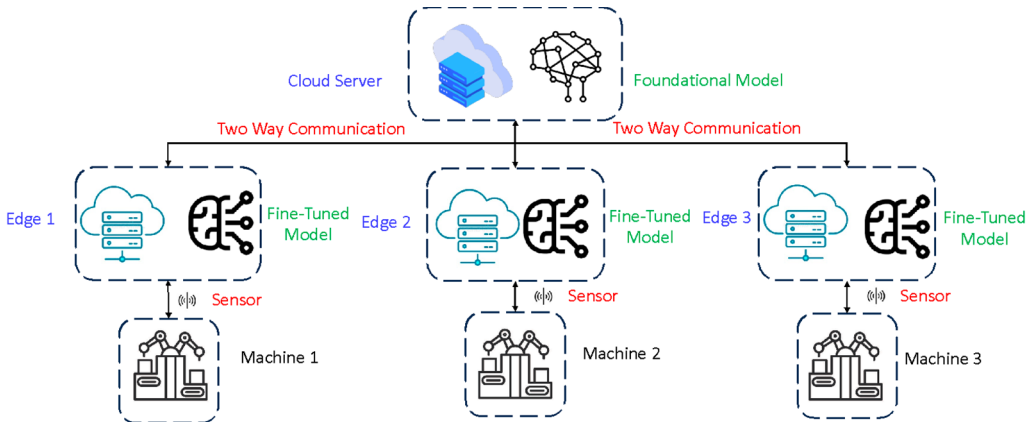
Cloud Server

Foundational Model

Two Way Communication

Two Way Communication

Edge 1

Fine-Tuned Model

Edge 2

Fine-Tuned Model

Edge 3

Fine-Tuned Model

Sensor

Sensor

Sensor

Machine 1

Machine 2

Machine 3